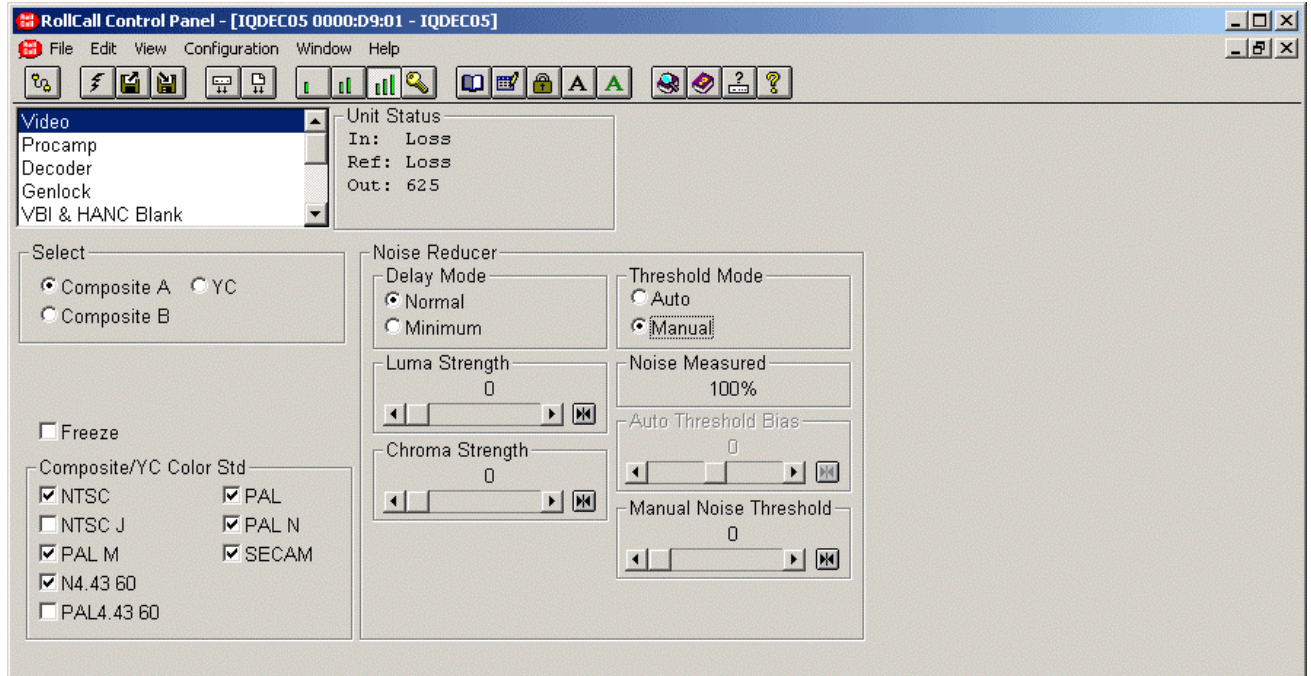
RollCall Control Panel - [IQDEC05 0000:D9:01 - IQDEC05]

File Edit View Configuration Window Help

Video
Procamp
Decoder
Genlock
VBI & HANC Blank

Unit Status
In: Loss
Ref: Loss
Out: 625

Select
Composite A
YC
Composite B

Freeze

Composite/YC Color Std
NTSC
PAL
NTSC J
PAL N
PAL M
SECAM
N4.43 60
PAL4.43 60

Noise Reducer
Delay Mode
Normal
Minimum

Threshold Mode
Auto
Manual

Luma Strength
0

Noise Measured
100%

Auto Threshold Bias
0

Chroma Strength
0

Manual Noise Threshold
0